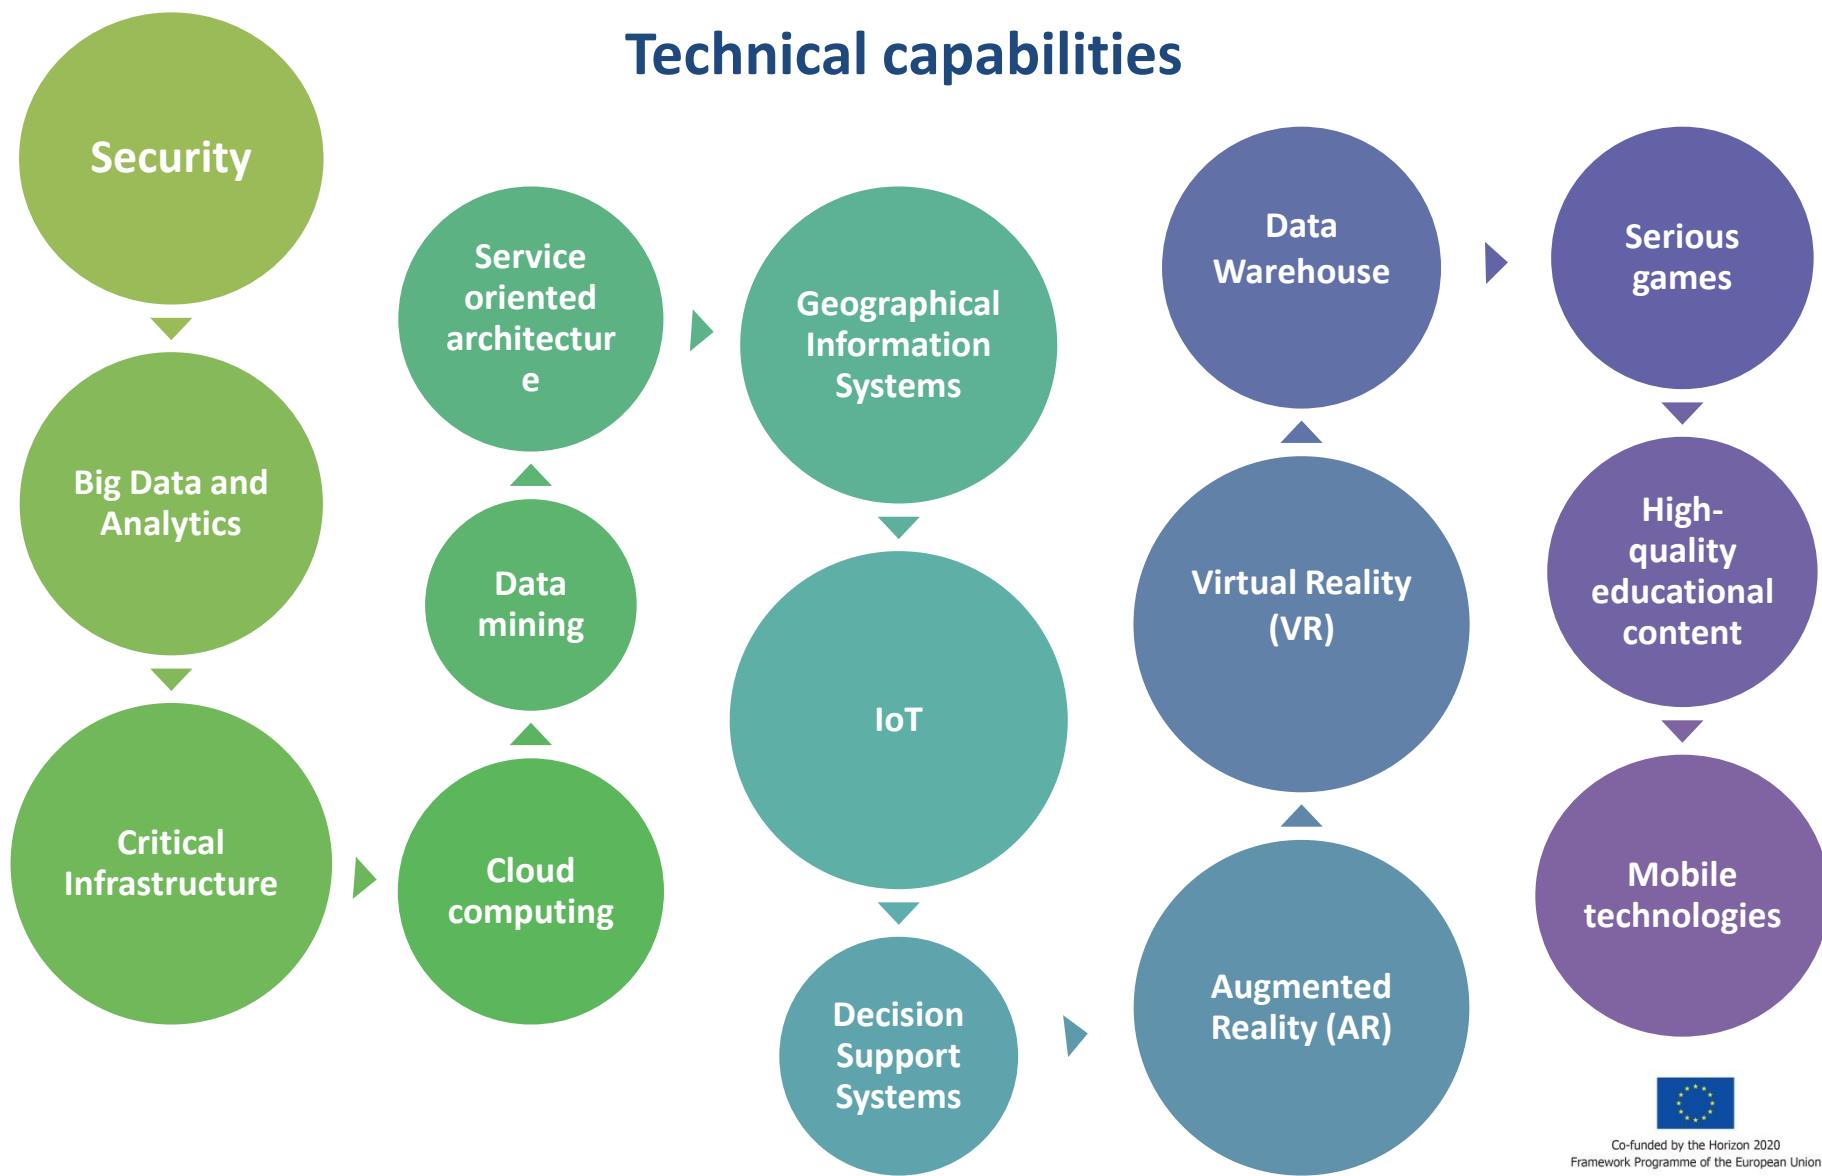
Technical capabilities

Security

Big Data and Analytics

Critical Infrastructure

Cloud computing

Data mining

Service oriented architectur e

Geographical Information Systems

IoT

Decision Support Systems

Augmented Reality (AR)

Virtual Reality (VR)

Data Warehouse

Serious games

High-quality educational content

Mobile technologies

Co-funded by the Horizon 2020 Framework Programme of the European Union